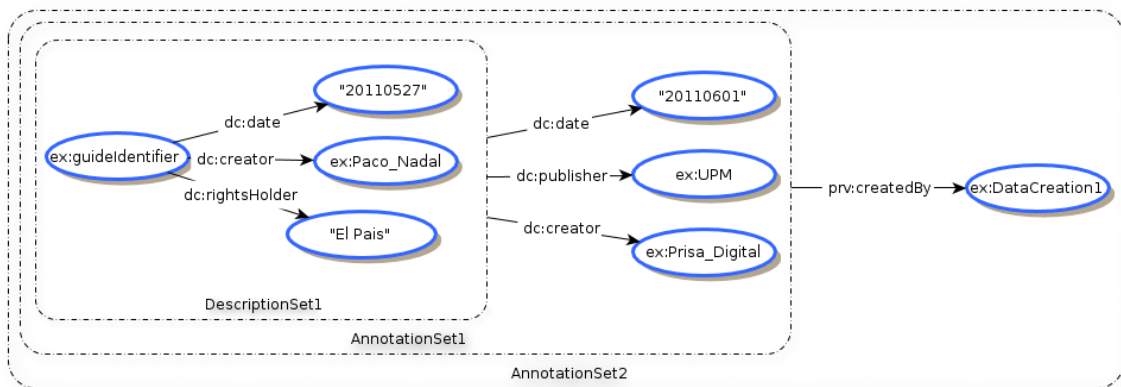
"20110527"

ex:guideIdentifier

dc:date

dc:creator

ex:Paco_Nadal

dc:rightsHolder

"El Pais"

DescriptionSet1

dc:date

"20110601"

dc:publisher

ex:UPM

dc:creator

ex:Prisa_Digital

AnnotationSet1

prv:createdBy

ex:DataCreation1

AnnotationSet2